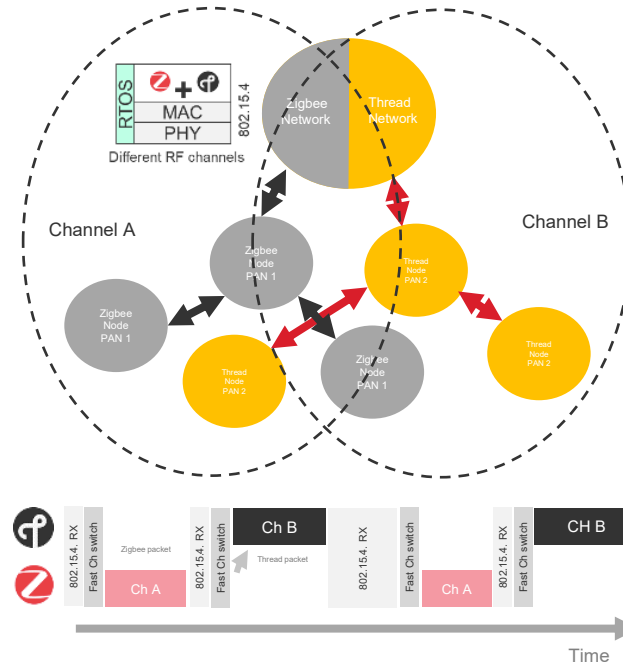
RTOS
MAC
PHY
802.15.4
Different RF channels

Zigbee Network
Thread Network

Channel A
Channel B

Zigbee Node PAN 1
Thread Node PAN 2
Zigbee Node PAN 1
Thread Node PAN 2
Zigbee Node PAN 1
Thread Node PAN 2

802.15.4. RX
Fast Ch switch
Zigbee packet
Ch A
802.15.4. RX
Fast Ch switch
Ch B
Thread packet
802.15.4. RX
Fast Ch switch
Ch A
802.15.4. RX
Fast Ch switch
CH B

Time